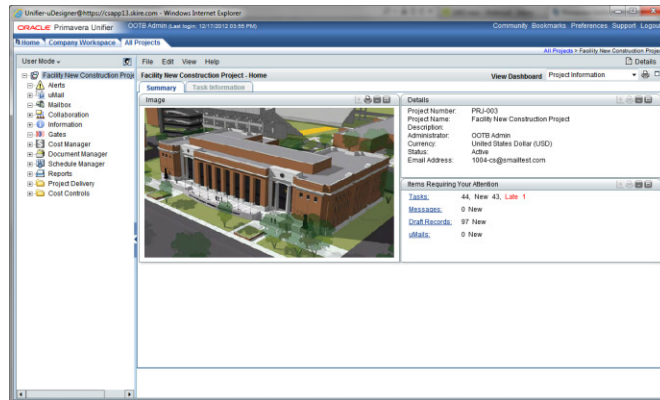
Unifier-uDesigner@https://csapp13.skire.com - Windows Internet Explorer

ORACLE Primavera Unifier OOTB Admin (Last login: 12/17/2012 03:55 PM) Community Bookmarks Preferences Support Logout

Home Company Workspace All Projects

All Projects > Facility New Construction Project

User Mode

File Edit View Help

Details

Facility New Construction Proje

Facility New Construction Project - Home

View Dashboard Project Information

Summary Task Information

Alerts
uMail
Mailbox
Collaboration
Information
Gates
Cost Manager
Document Manager
Schedule Manager
Reports
Project Delivery
Cost Controls

Image

Details

| | |
|---|---|
| Project Number: | PRJ-003 |
| Project Name: | Facility New Construction Project |
| Description: | |
| Administrator: | OOTB Admin |
| Currency: | United States Dollar (USD) |
| Status: | Active |
| Email Address: | 1004-cs@smailtest.com |

Items Requiring Your Attention

| | |
|---|---|
| Tasks: | 44, New 43, Late 1 |
| Messages: | 0 New |
| Draft Records: | 97 New |
| uMails: | 0 New |